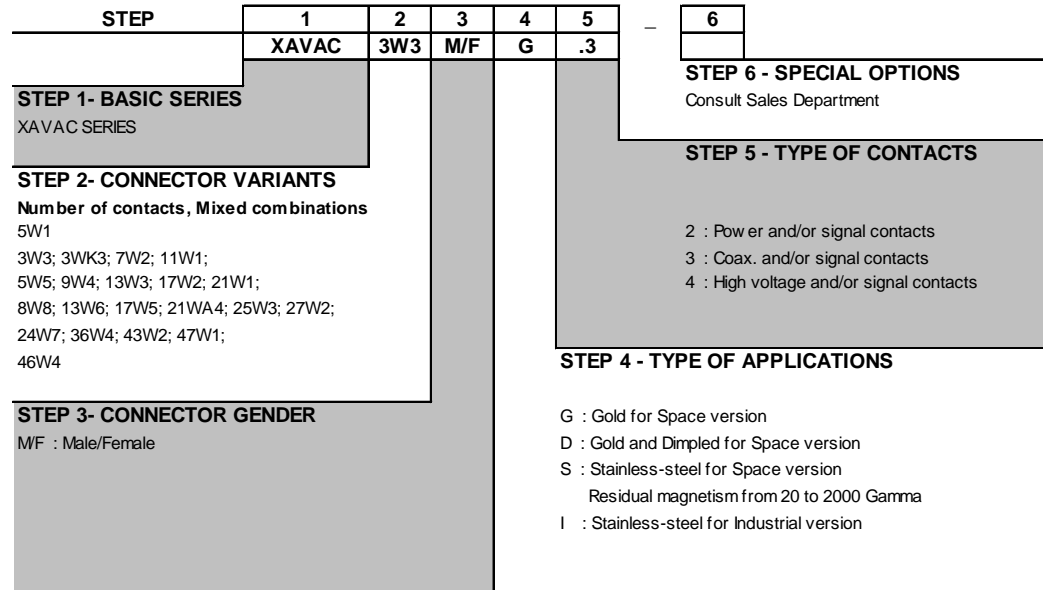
| STEP | 1 | 2 | 3 | 4 | 5 | _ | 6 |
|---|---|---|---|---|---|---|---|
| | XAVAC | 3W3 | M/F | G | .3 | | |

STEP 6 - SPECIAL OPTIONS
Consult Sales Department

STEP 1- BASIC SERIES
XAVAC SERIES

STEP 5 - TYPE OF CONTACTS

STEP 2- CONNECTOR VARIANTS
Number of contacts, Mixed combinations
5W1
3W3; 3WK3; 7W2; 11W1;
5W5; 9W4; 13W3; 17W2; 21W1;
8W8; 13W6; 17W5; 21WA4; 25W3; 27W2;
24W7; 36W4; 43W2; 47W1;
46W4

2 : Power and/or signal contacts
3 : Coax. and/or signal contacts
4 : High voltage and/or signal contacts

STEP 4 - TYPE OF APPLICATIONS

STEP 3- CONNECTOR GENDER
M/F : Male/Female

G : Gold for Space version
D : Gold and Dimpled for Space version
S : Stainless-steel for Space version
Residual magnetism from 20 to 2000 Gamma
I : Stainless-steel for Industrial version